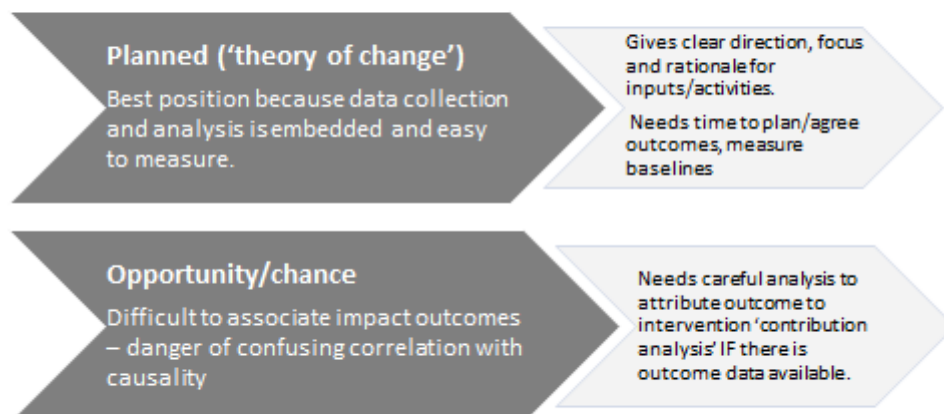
Planned ('theory of change')

Best position because data collection and analysis isembedded and easy to measure.

Gives clear direction, focus and rationalefor inputs/activities.

Needs time to plan/agree outcomes, measure baselines

Opportunity/chance

Difficult to associate impact outcomes – danger of confusing correlation with causality

Needs careful analysis to attribute outcome to intervention 'contribution analysis' IF there is outcome data available.